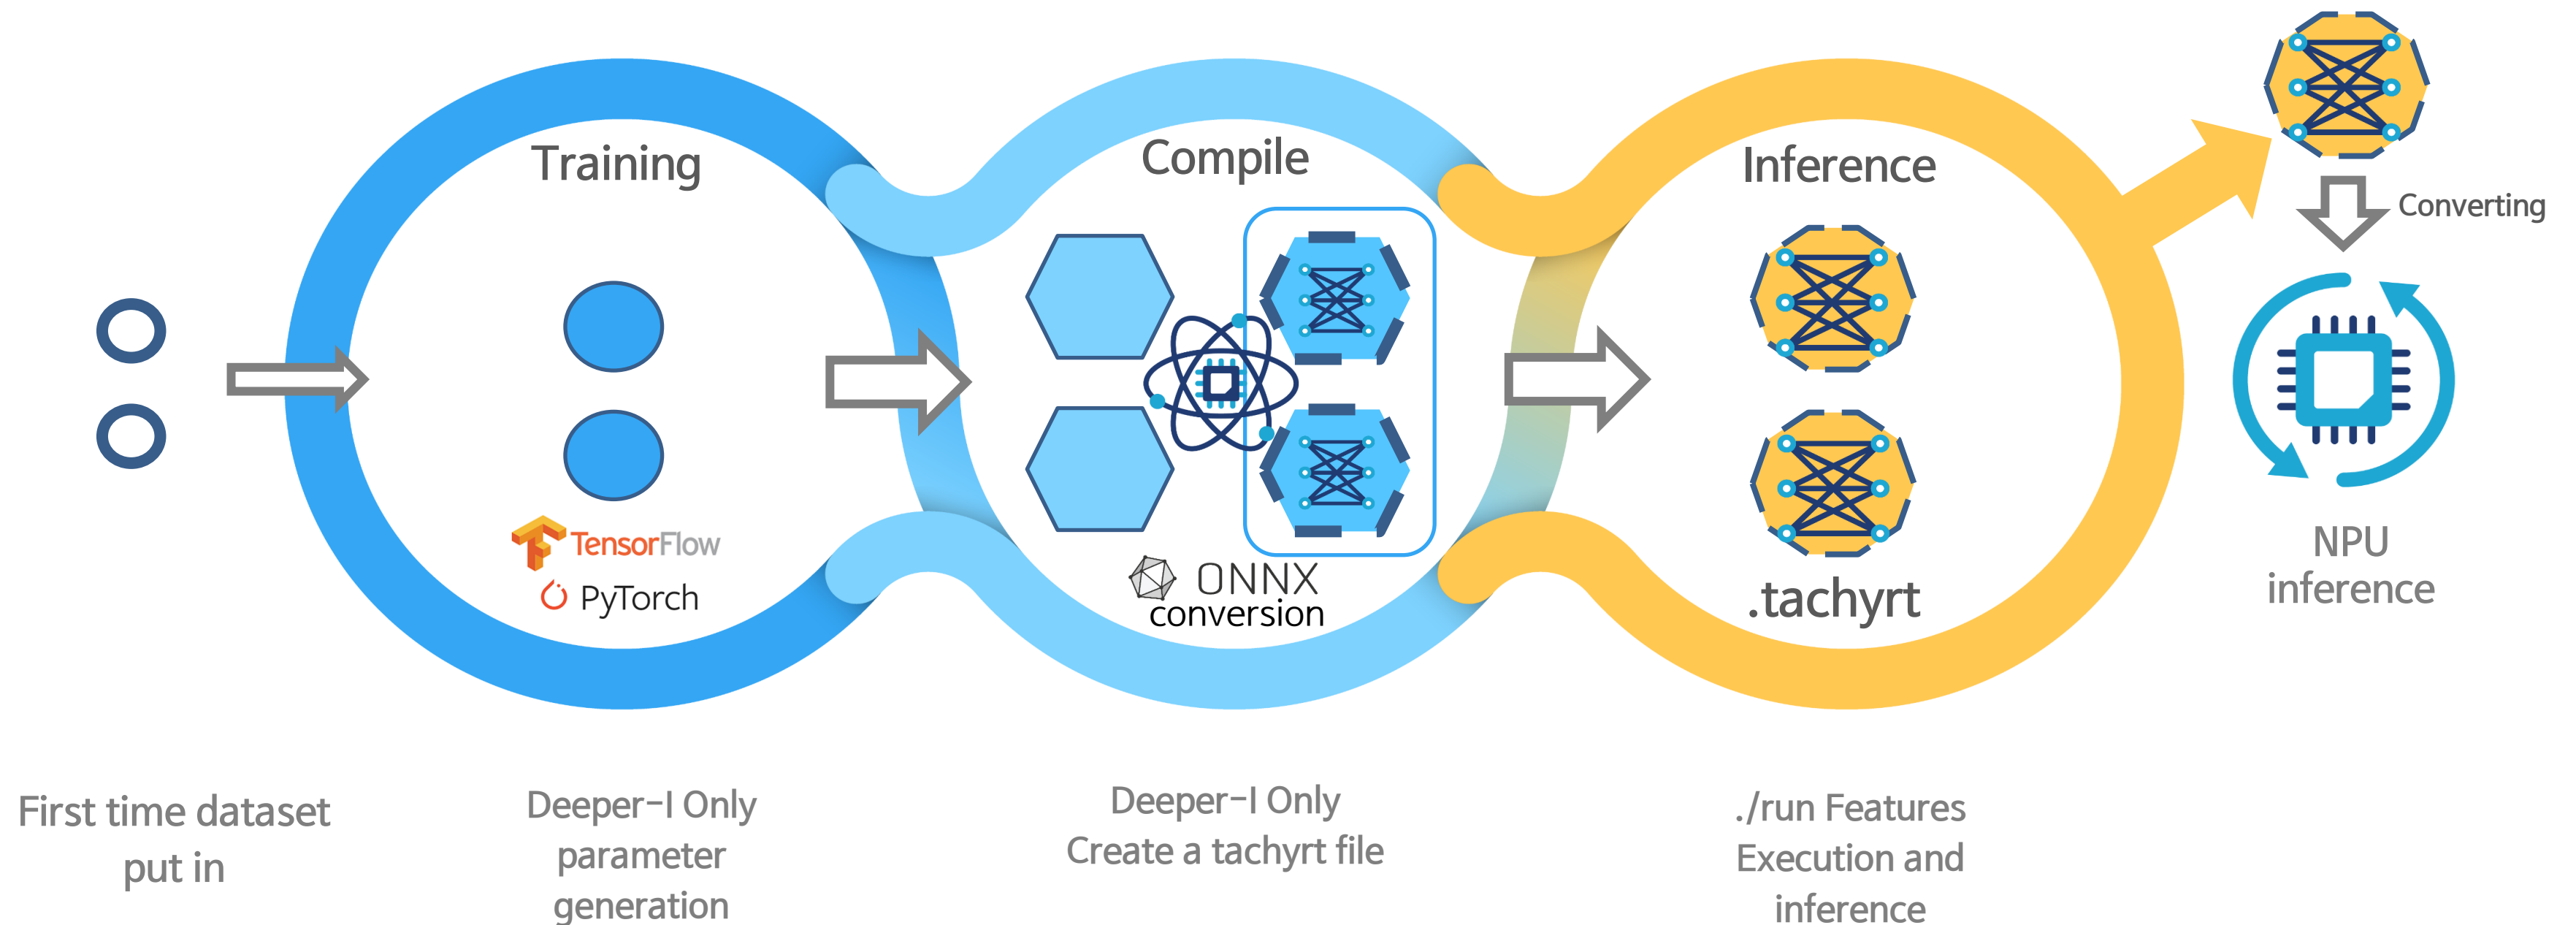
Training

TensorFlow
PyTorch

Compile

ONNX conversion

Inference

.tachyrt

Converting

NPU inference

First time dataset put in

Deeper-I Only parameter generation

Deeper-I Only Create a tachyrt file

./run Features Execution and inference